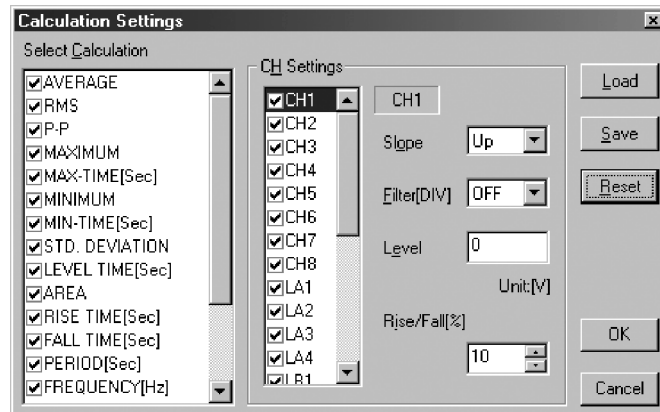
Calculation Settings

Select Calculation

AVERAGE
RMS
P-P
MAXIMUM
MAX-TIME[Sec]
MINIMUM
MIN-TIME[Sec]
STD. DEVIATION
LEVEL TIME[Sec]
AREA
RISE TIME[Sec]
FALL TIME[Sec]
PERIOD[Sec]
FREQUENCY[Hz]

CH Settings

CH1
CH2
CH3
CH4
CH5
CH6
CH7
CH8
LA1
LA2
LA3
LA4
LB1

CH1

Slope Up

Filter[DIV] OFF

Level 0

Unit:[V]

Rise/Fall[%]

10

Load

Save

Reset

OK

Cancel